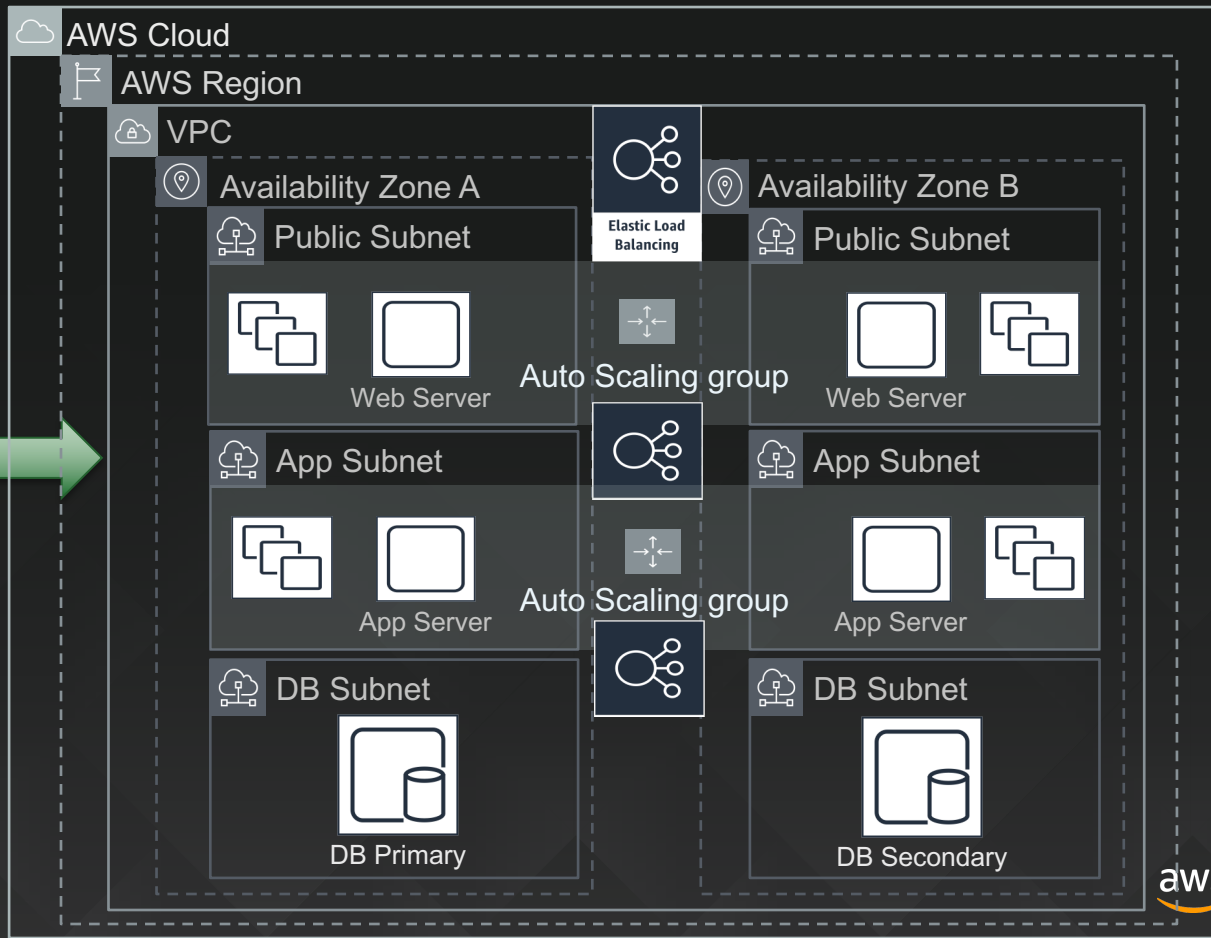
AWS Cloud

AWS Region

VPC

Availability Zone A

Elastic Load Balancing

Availability Zone B

Public Subnet

Public Subnet

Web Server

Auto Scaling group

Web Server

App Subnet

App Subnet

App Server

Auto Scaling group

App Server

DB Subnet

DB Subnet

DB Primary

DB Secondary

aw